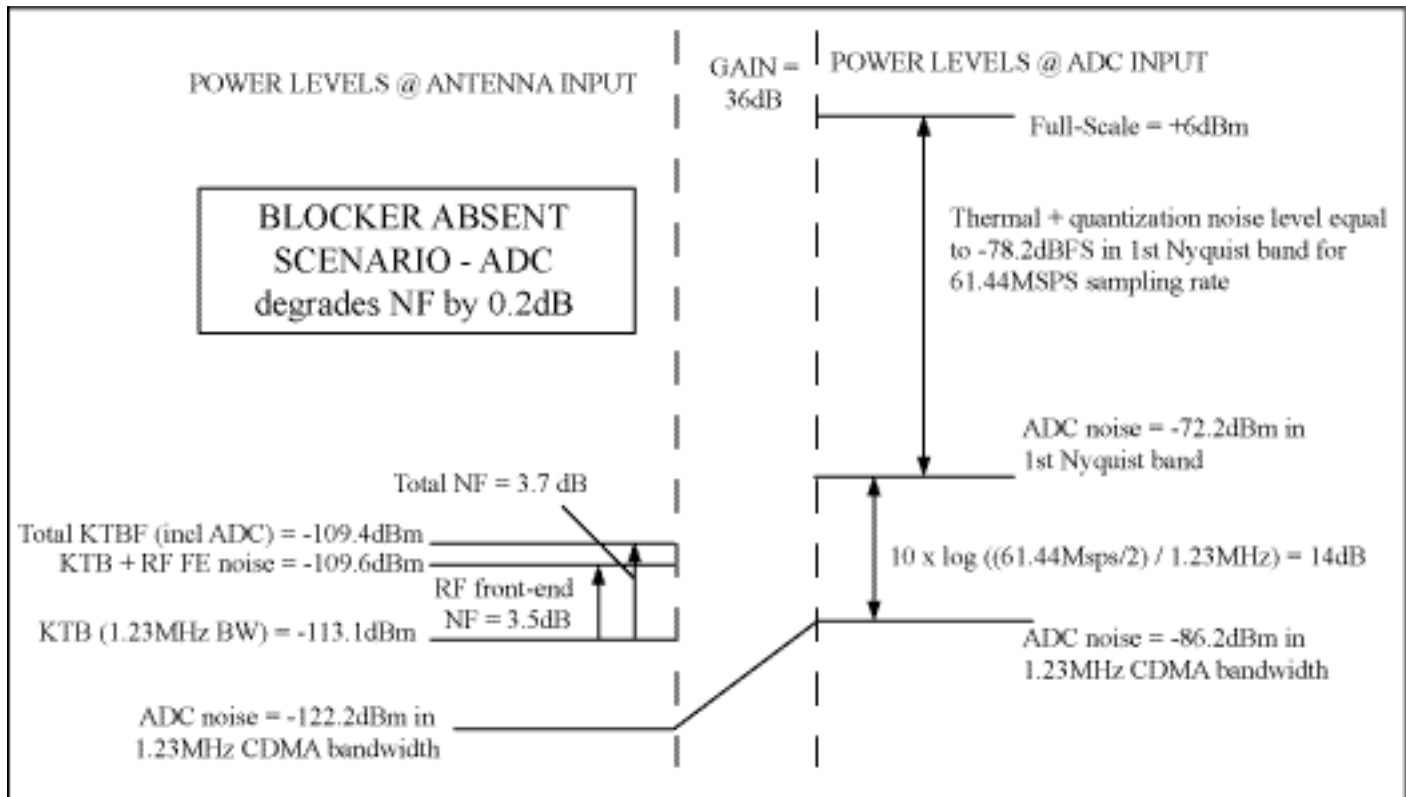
POWER LEVELS @ ANTENNA INPUT

GAIN = 36dB

POWER LEVELS @ ADC INPUT

Full-Scale = +6dBm

BLOCKER ABSENT SCENARIO - ADC degrades NF by 0.2dB

Thermal + quantization noise level equal to -78.2dBFS in 1st Nyquist band for 61.44MSPS sampling rate

ADC noise = -72.2dBm in 1st Nyquist band

Total NF = 3.7 dB

Total KTBF (incl ADC) = -109.4dBm

KTB + RF FE noise = -109.6dBm

RF front-end NF = 3.5dB

10 x log ((61.44Msps/2) / 1.23MHz) = 14dB

KTB (1.23MHz BW) = -113.1dBm

ADC noise = -86.2dBm in 1.23MHz CDMA bandwidth

ADC noise = -122.2dBm in 1.23MHz CDMA bandwidth